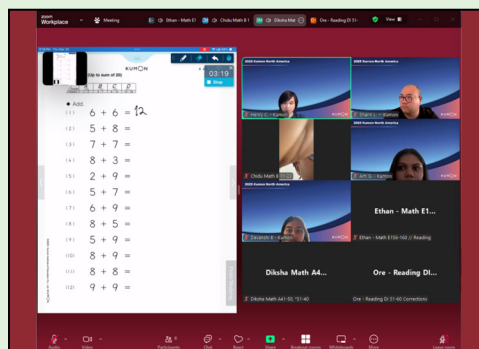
zoom Workplace
Meeting
Ethan - Math E1
Chidu Math 8 1
Diksha Mat
Ore - Reading DI 51
View

KUMON
(Up to sum of 20)
03:19
Stop

◆ Add.
(1) $6 + 6 = 12$
(2) $5 + 8 =$
(3) $7 + 7 =$
(4) $8 + 3 =$
(5) $2 + 9 =$
(6) $5 + 7 =$
(7) $6 + 9 =$
(8) $8 + 5 =$
(9) $5 + 9 =$
(10) $8 + 8 =$
(11) $8 + 9 =$
(12) $9 + 9 =$

2025 Kumon North America
Henry C. - Kumon
2025 Kumon North America
Shane J. - Kumon
2025 Kumon North America
Chidu Math 8
Arti G. - Kumon
2025 Kumon North America
Devansh E. - Kumon
Ethan - Math E1...
Ethan - Math E150-160 // Reading
Diksha Math A4...
Diksha Math A41-50, 51-60
Ore - Reading DI...
Ore - Reading DI 51-60 Corrections

Audio
Video
Participants
Chat
React
Share
Breakout rooms
Whiteboards
More
Leave room